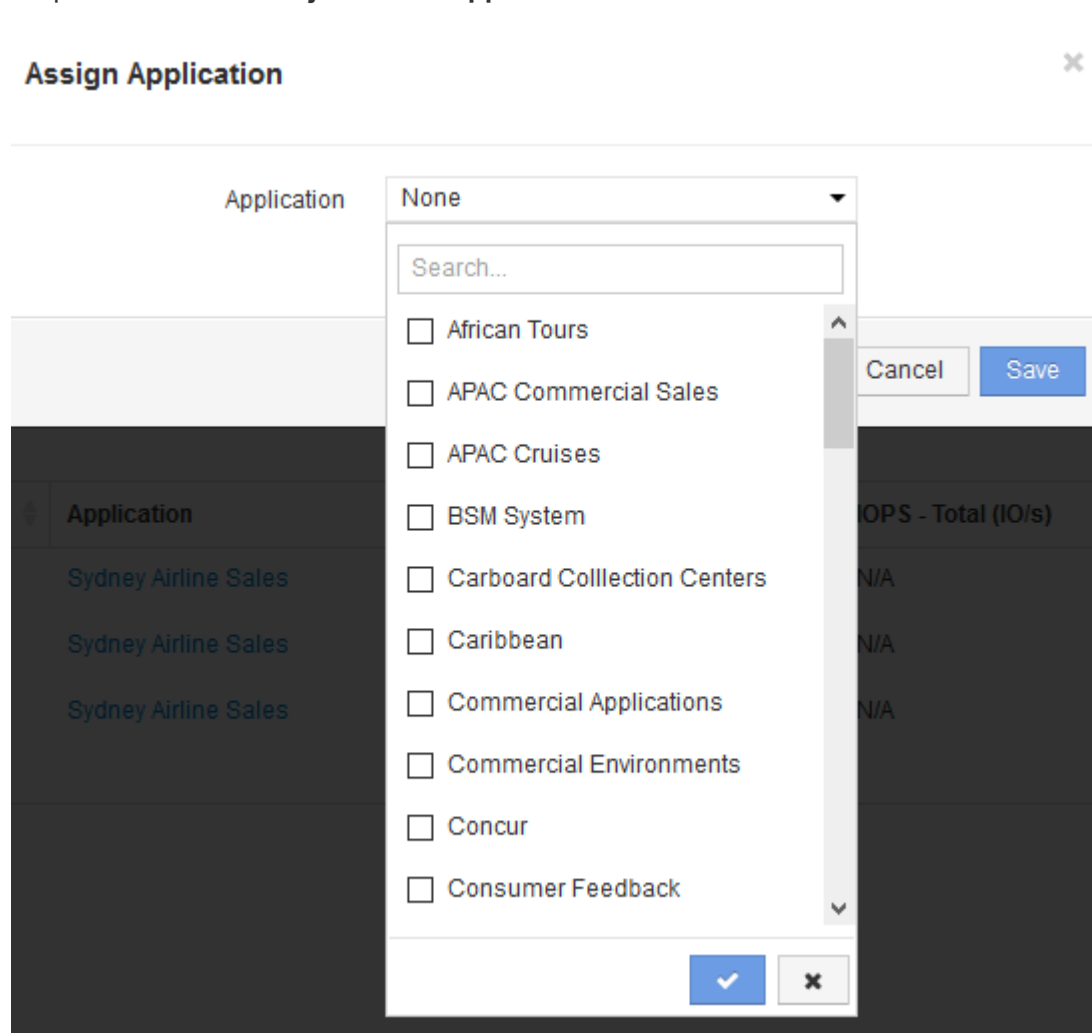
Assign Application

×

Application None

Search...

African Tours

APAC Commercial Sales

APAC Cruises

BSM System

Carboard Colllection Centers

Caribbean

Commercial Applications

Commercial Environments

Concur

Consumer Feedback

Cancel Save

| Application | IOPS - Total (IO/s) |
|---|---|
| Sydney Airline Sales | N/A |
| Sydney Airline Sales | N/A |
| Sydney Airline Sales | N/A |

✔ ✖